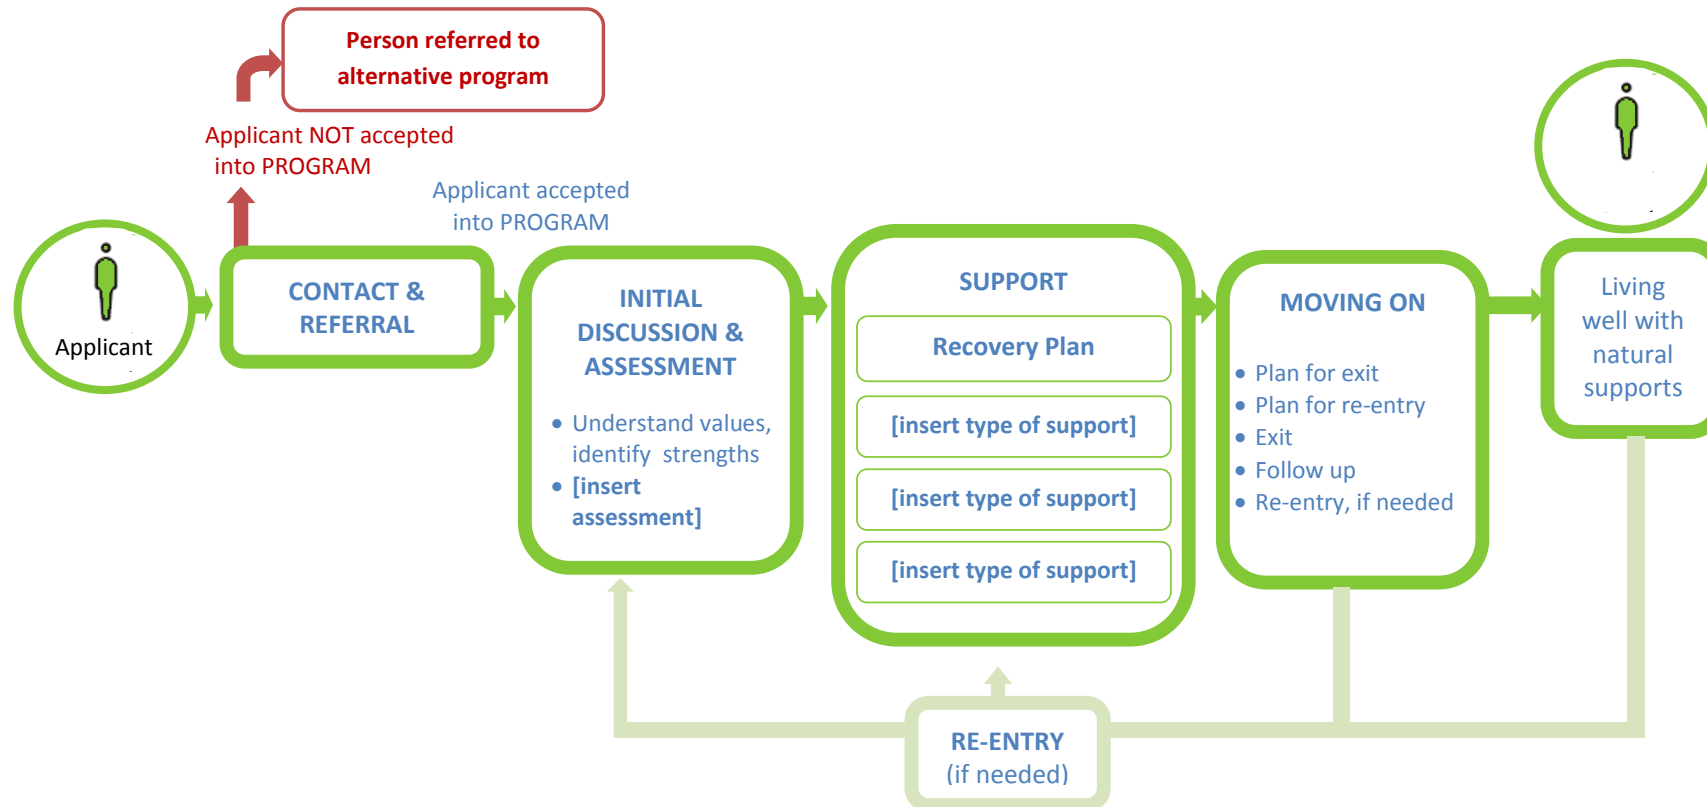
Person referred to alternative program

Applicant NOT accepted into PROGRAM

Applicant accepted into PROGRAM

Applicant

CONTACT & REFERRAL

INITIAL DISCUSSION & ASSESSMENT

- Understand values, identify strengths
- [insert assessment]

SUPPORT

Recovery Plan

[insert type of support]

[insert type of support]

[insert type of support]

MOVING ON

- Plan for exit
- Plan for re-entry
- Exit
- Follow up
- Re-entry, if needed

Living well with natural supports

RE-ENTRY (if needed)